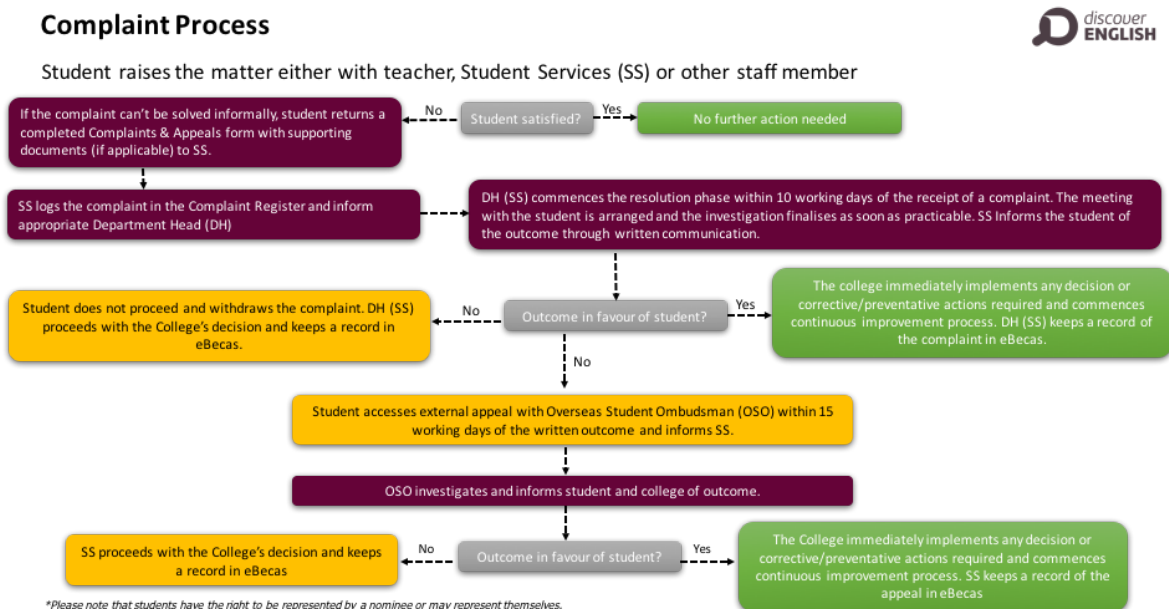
Complaint Process

discover ENGLISH

Student raises the matter either with teacher, Student Services (SS) or other staff member

Student satisfied?

No

Yes

No further action needed

If the complaint can't be solved informally, student returns a completed Complaints & Appeals form with supporting documents (if applicable) to SS.

SS logs the complaint in the Complaint Register and inform appropriate Department Head (DH)

DH (SS) commences the resolution phase within 10 working days of the receipt of a complaint. The meeting with the student is arranged and the investigation finalises as soon as practicable. SS Informs the student of the outcome through written communication.

Outcome in favour of student?

No

Yes

Student does not proceed and withdraws the complaint. DH (SS) proceeds with the College's decision and keeps a record in eBecas.

The college immediately implements any decision or corrective/preventative actions required and commences continuous improvement process. DH (SS) keeps a record of the complaint in eBecas.

No

Student accesses external appeal with Overseas Student Ombudsman (OSO) within 15 working days of the written outcome and informs SS.

OSO investigates and informs student and college of outcome.

Outcome in favour of student?

No

Yes

SS proceeds with the College's decision and keeps a record in eBecas

The College immediately implements any decision or corrective/preventative actions required and commences continuous improvement process. SS keeps a record of the appeal in eBecas

*Please note that students have the right to be represented by a nominee or may represent themselves.